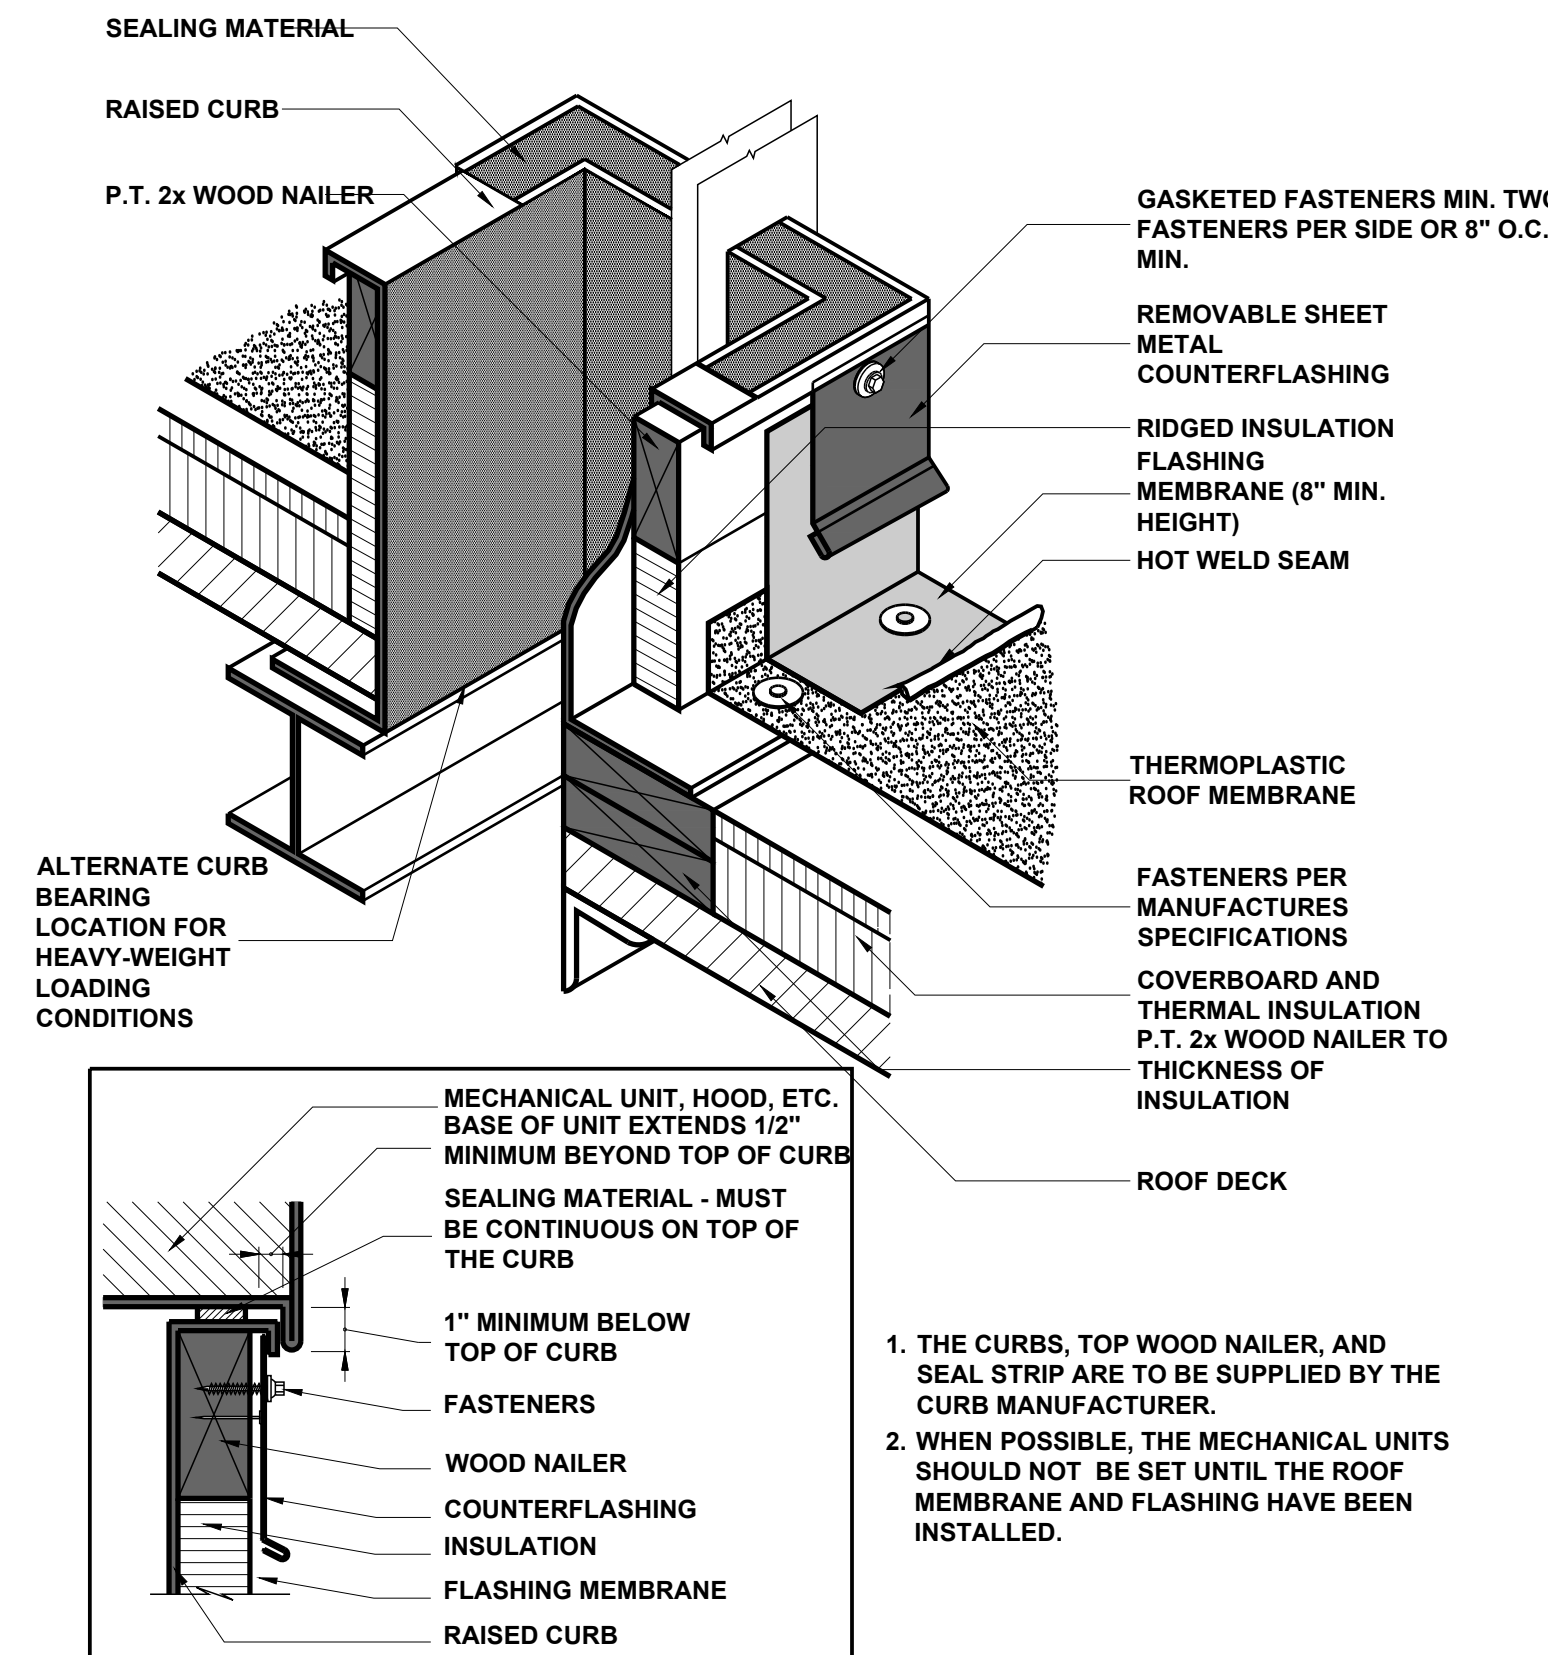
SEALING MATERIAL

RAISED CURB

P.T. 2x WOOD NAILER

GASKETED FASTENERS MIN. TWO FASTENERS PER SIDE OR 8" O.C. MIN.

REMOVABLE SHEET METAL COUNTERFLASHING

RIDGED INSULATION

FLASHING MEMBRANE (8" MIN. HEIGHT)

HOT WELD SEAM

THERMOPLASTIC ROOF MEMBRANE

FASTENERS PER MANUFACTURES SPECIFICATIONS

COVERBOARD AND THERMAL INSULATION

P.T. 2x WOOD NAILER TO THICKNESS OF INSULATION

ROOF DECK

ALTERNATE CURB BEARING LOCATION FOR HEAVY-WEIGHT LOADING CONDITIONS

MECHANICAL UNIT, HOOD, ETC.

BASE OF UNIT EXTENDS 1/2" MINIMUM BEYOND TOP OF CURB

SEALING MATERIAL - MUST BE CONTINUOUS ON TOP OF THE CURB

1" MINIMUM BELOW TOP OF CURB

FASTENERS

WOOD NAILER

COUNTERFLASHING

INSULATION

FLASHING MEMBRANE

RAISED CURB

1. THE CURBS, TOP WOOD NAILER, AND SEAL STRIP ARE TO BE SUPPLIED BY THE CURB MANUFACTURER.

2. WHEN POSSIBLE, THE MECHANICAL UNITS SHOULD NOT BE SET UNTIL THE ROOF MEMBRANE AND FLASHING HAVE BEEN INSTALLED.